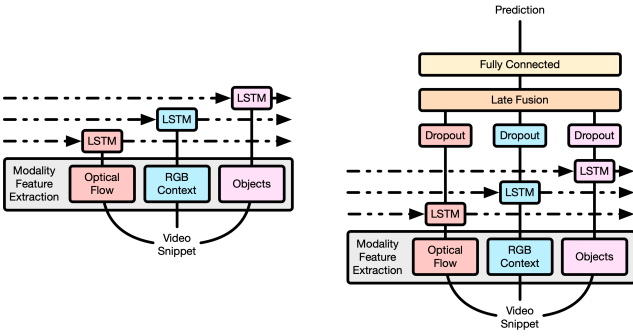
LSTM

LSTM

LSTM

Modality Feature Extraction

Optical Flow

RGB Context

Objects

Video Snippet

Prediction

Fully Connected

Late Fusion

Dropout

Dropout

Dropout

LSTM

LSTM

LSTM

Modality Feature Extraction

Optical Flow

RGB Context

Objects

Video Snippet